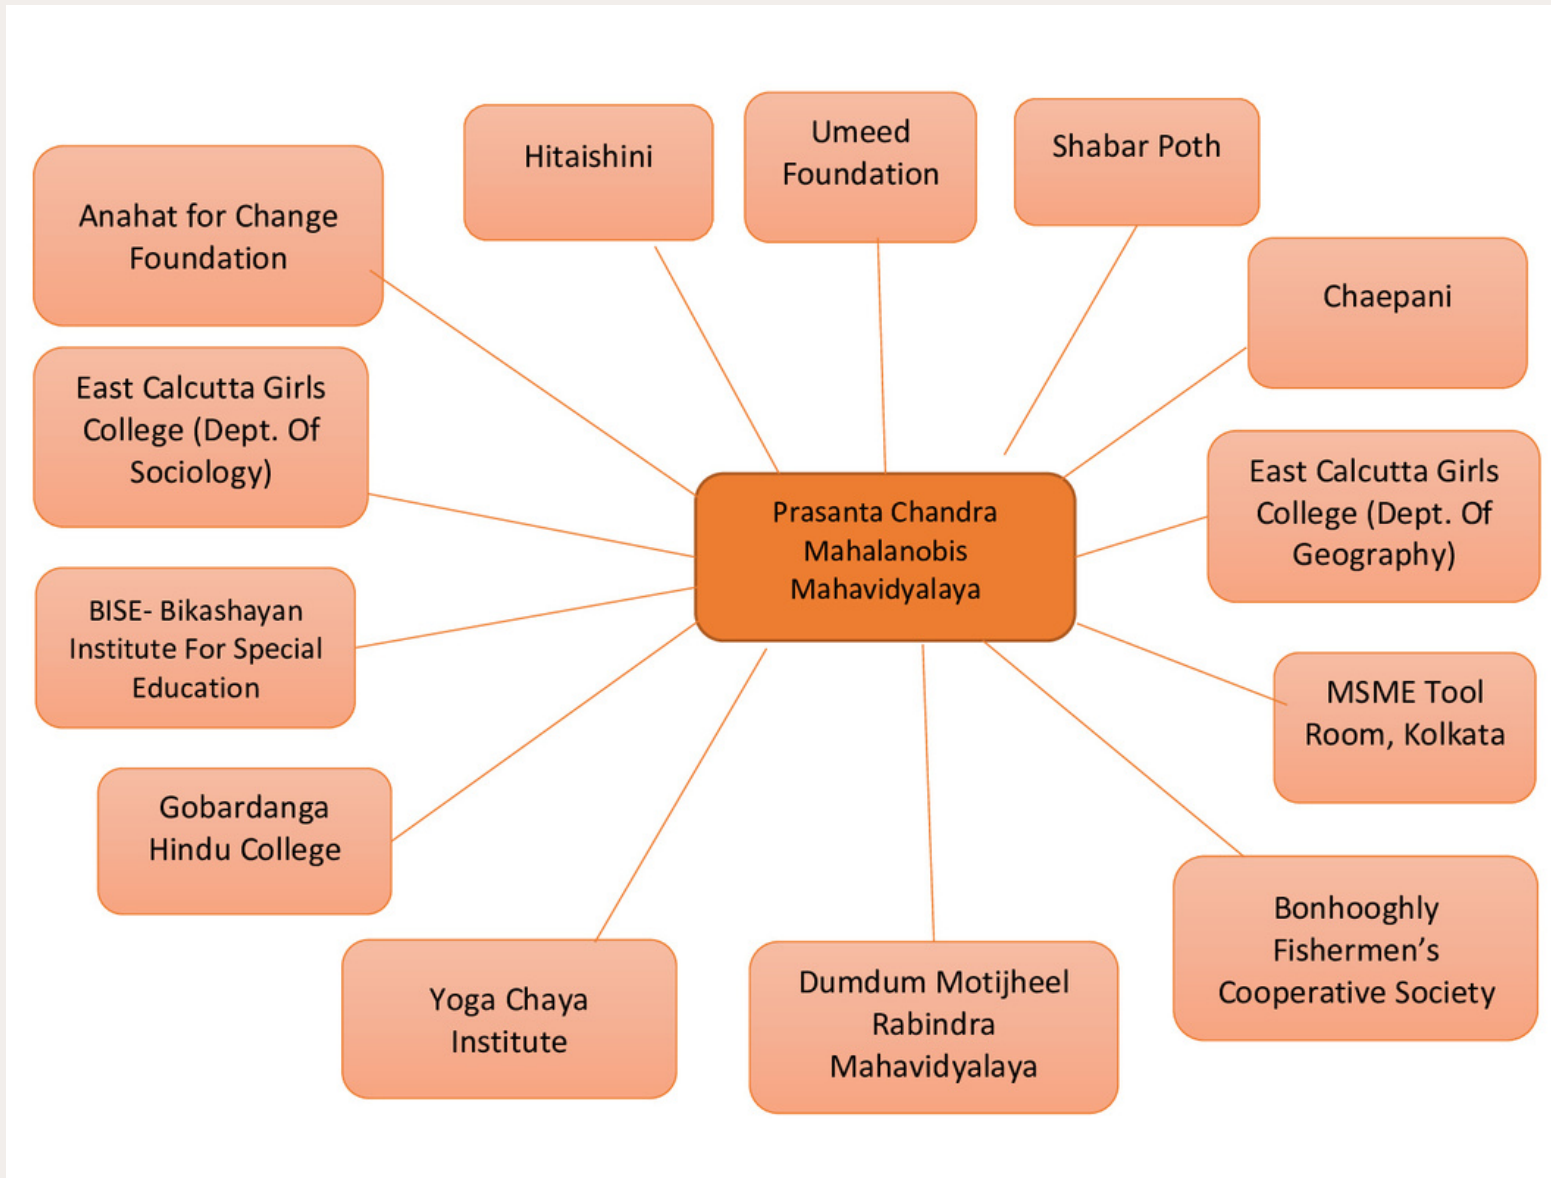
Hitaishini

Umeed Foundation

Shabar Poth

Anahat for Change Foundation

Chaepani

East Calcutta Girls College (Dept. Of Sociology)

Prasanta Chandra Mahalanobis Mahavidyalaya

East Calcutta Girls College (Dept. Of Geography)

BISE- Bikashayan Institute For Special Education

MSME Tool Room, Kolkata

Gobardanga Hindu College

Bonhooghly Fishermen's Cooperative Society

Yoga Chaya Institute

Dumdum Motijheel Rabindra Mahavidyalaya